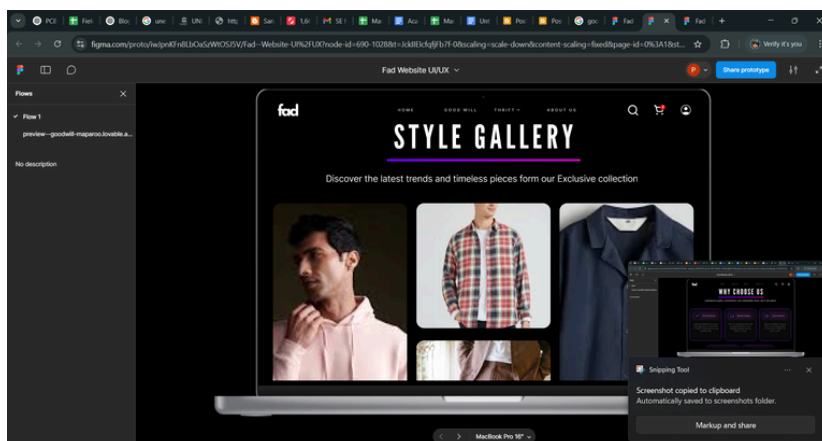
PCE | Fiel | Blo | unr | UN | http | San | 1.6 | SE | Ma | Aca | Ma | Uni | Pos | Pos | goo | Fad | Fad | +

figma.com/proto/iwJpnKFn8LbOaSzWtOSJ5V/Fad---Website-UI%2FUX?node-id=690-1028&t=JckIEIcfqIjFb7F-0&scaling=scale-down&content-scaling=fixed&page-id=0%3A1&st...

Verify it's you

Fad Website UI/UX

Share prototype

Flows

Flow 1

preview--goodwill-maparoo.lovable.a...

No description

fad

HOME GOOD WILL THRIFT ABOUT US

STYLE GALLERY

Discover the latest trends and timeless pieces form our Exclusive collection

WHY CHOOSE US

Snipping Tool

Screenshot copied to clipboard

Automatically saved to screenshots folder.

Markup and share

MacBook Pro 16"